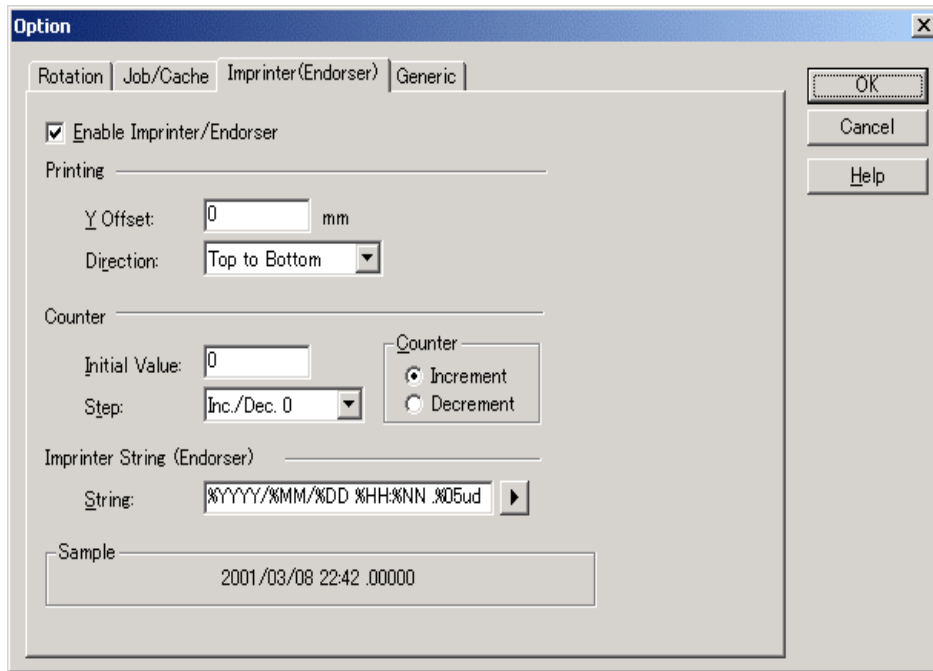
Option

Rotation | Job/Cache | Imprinter(Endorser) | Generic

OK
Cancel
Help

Enable Imprinter/Endorser

Printing

Y Offset: 0 mm

Direction: Top to Bottom

Counter

Initial Value: 0

Step: Inc./Dec. 0

Counter
Increment
Decrement

Imprinter String (Endorser)

String: %YYYY/%MM/%DD %HH:%NN .%05ud

Sample

2001/03/08 22:42 .00000